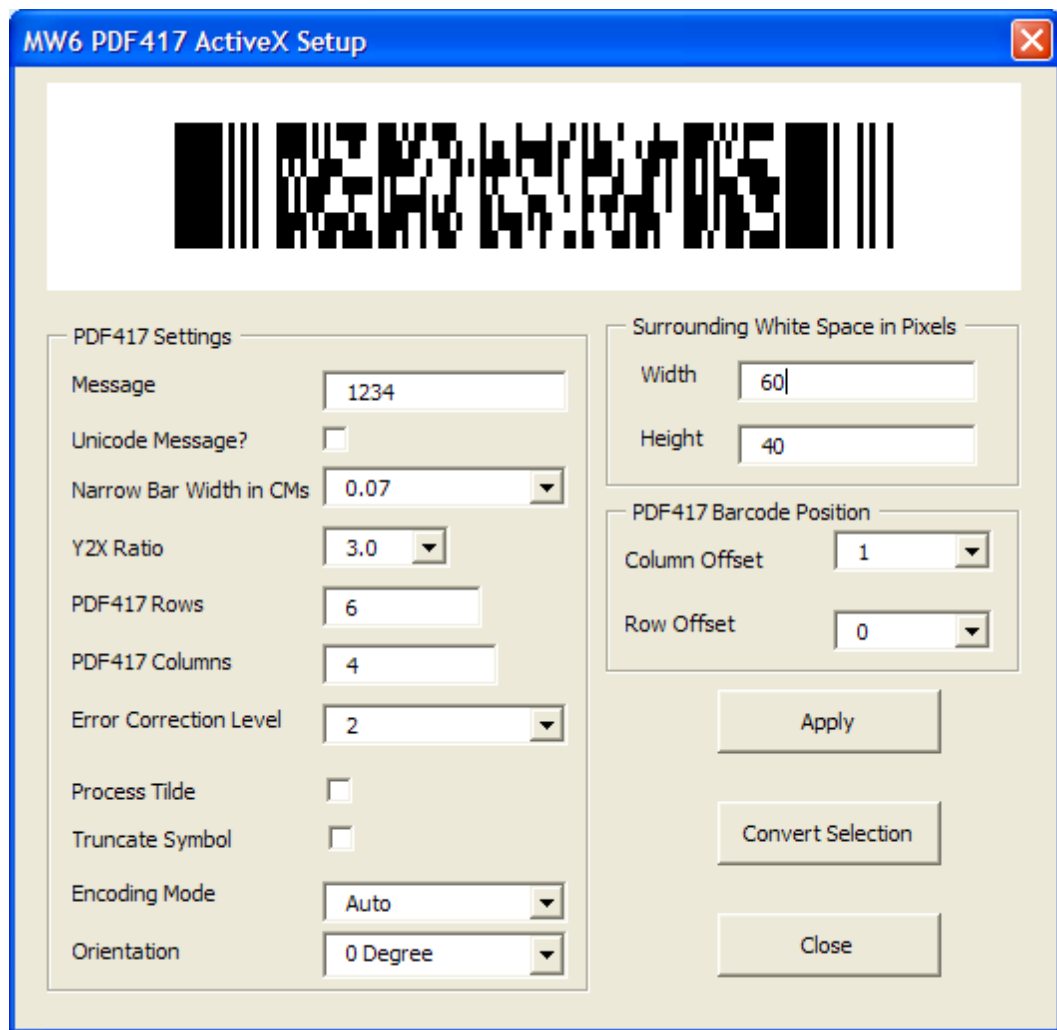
MW6 PDF417 ActiveX Setup

PDF417 Settings

Message 1234

Unicode Message?

Narrow Bar Width in CMs 0.07

Y2X Ratio 3.0

PDF417 Rows 6

PDF417 Columns 4

Error Correction Level 2

Process Tilde

Truncate Symbol

Encoding Mode Auto

Orientation 0 Degree

Surrounding White Space in Pixels

Width 60

Height 40

PDF417 Barcode Position

Column Offset 1

Row Offset 0

Apply

Convert Selection

Close